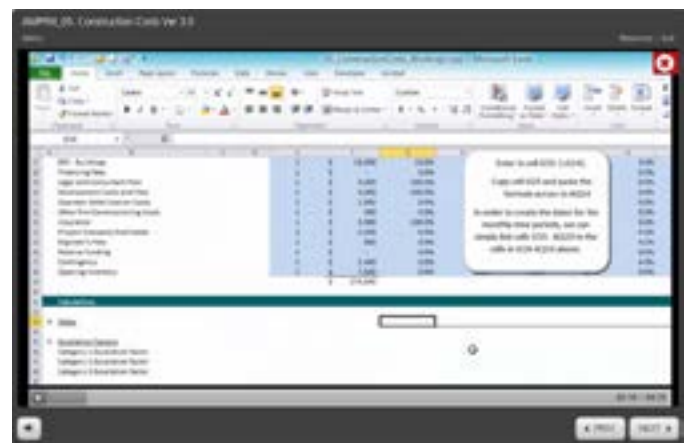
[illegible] Construction Costs Ver 3.0

Enter in cell D31: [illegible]

Copy cell D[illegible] and paste the formula across to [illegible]

In order to create the dates for the monthly time periods, we can simply link cells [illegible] to the cells in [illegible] above.

Calculations

Dates

Escalation Factors

Category 1 Escalation Factor

Category 2 Escalation Factor

Category 3 Escalation Factor

PREV

NEXT